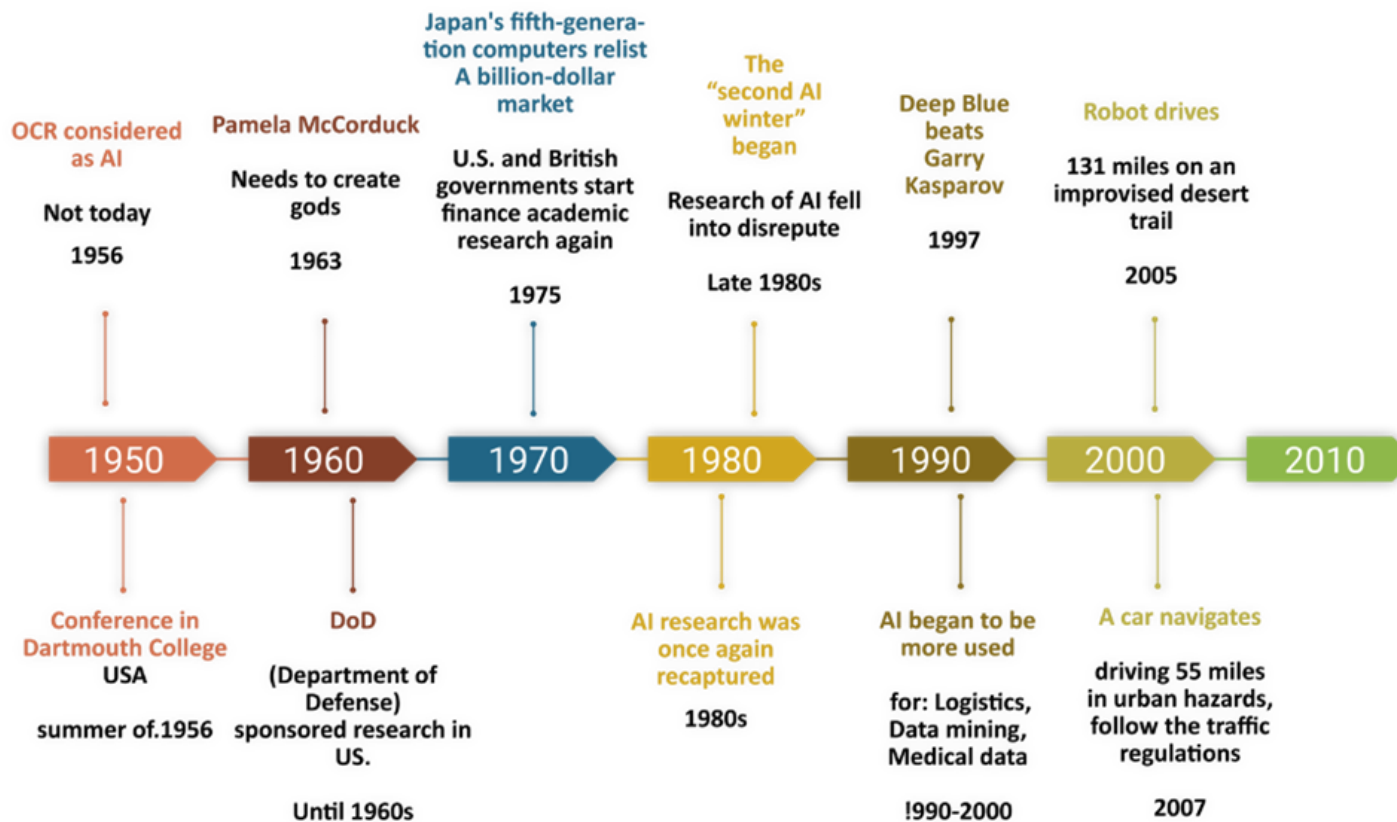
OCR considered as AI

Not today

1956

Pamela McCorduck

Needs to create gods

1963

Japan's fifth-generation computers relist A billion-dollar market

U.S. and British governments start finance academic research again

1975

The "second AI winter" began

Research of AI fell into disrepute

Late 1980s

Deep Blue beats Garry Kasparov

1997

Robot drives

131 miles on an improvised desert trail

2005

1950

1960

1970

1980

1990

2000

2010

Conference in Dartmouth College
USA

summer of.1956

DoD

(Department of Defense) sponsored research in US.

Until 1960s

AI research was once again recaptured

1980s

AI began to be more used

for: Logistics, Data mining, Medical data

!990-2000

A car navigates

driving 55 miles in urban hazards, follow the traffic regulations

2007